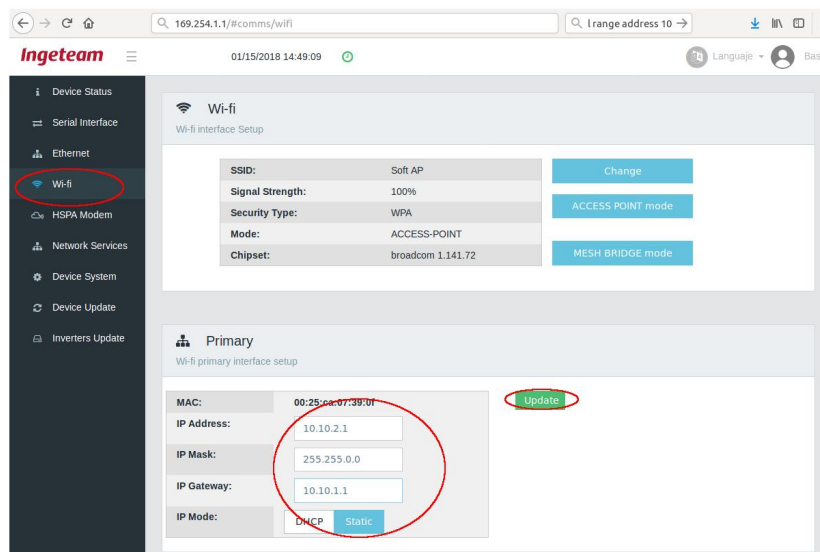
169.254.1.1/#comms/wifi

l range address 10 →

Ingeteam

01/15/2018 14:49:09

Languaje

Bas

Device Status
Serial Interface
Ethernet
Wi-fi
HSPA Modem
Network Services
Device System
Device Update
Inverters Update

Wi-fi
Wi-fi interface Setup

| SSID: | Soft AP |
|---|---|
| Signal Strength: | 100% |
| Security Type: | WPA |
| Mode: | ACCESS-POINT |
| Chipset: | broadcom 1.141.72 |

Change

ACCESS POINT mode

MESH BRIDGE mode

Primary
Wi-fi primary interface setup

| MAC: | 00:25:ca:07:39:0f |
|---|---|
| IP Address: | 10.10.2.1 |
| IP Mask: | 255.255.0.0 |
| IP Gateway: | 10.10.1.1 |
| IP Mode: | DHCP Static |

Update